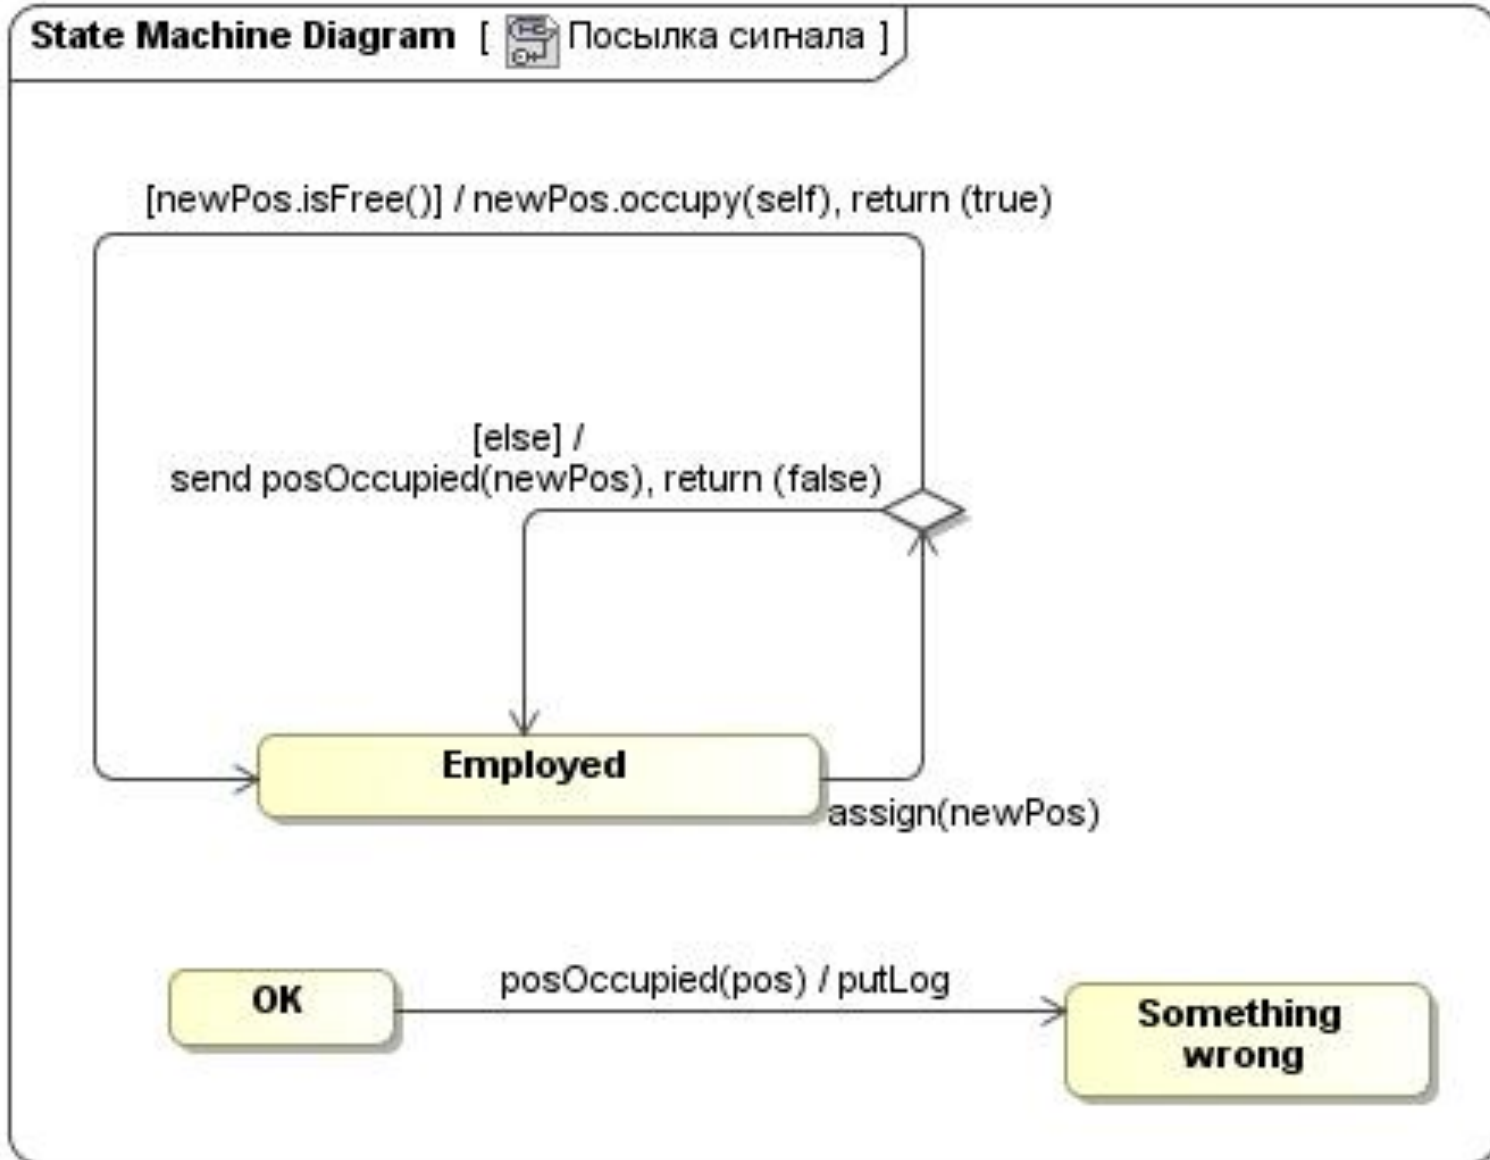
State Machine Diagram [ Посылка сигнала ]

[newPos.isFree()] / newPos.occupy(self), return (true)

[else] /
send posOccupied(newPos), return (false)

Employed

assign(newPos)

OK

posOccupied(pos) / putLog

Something wrong